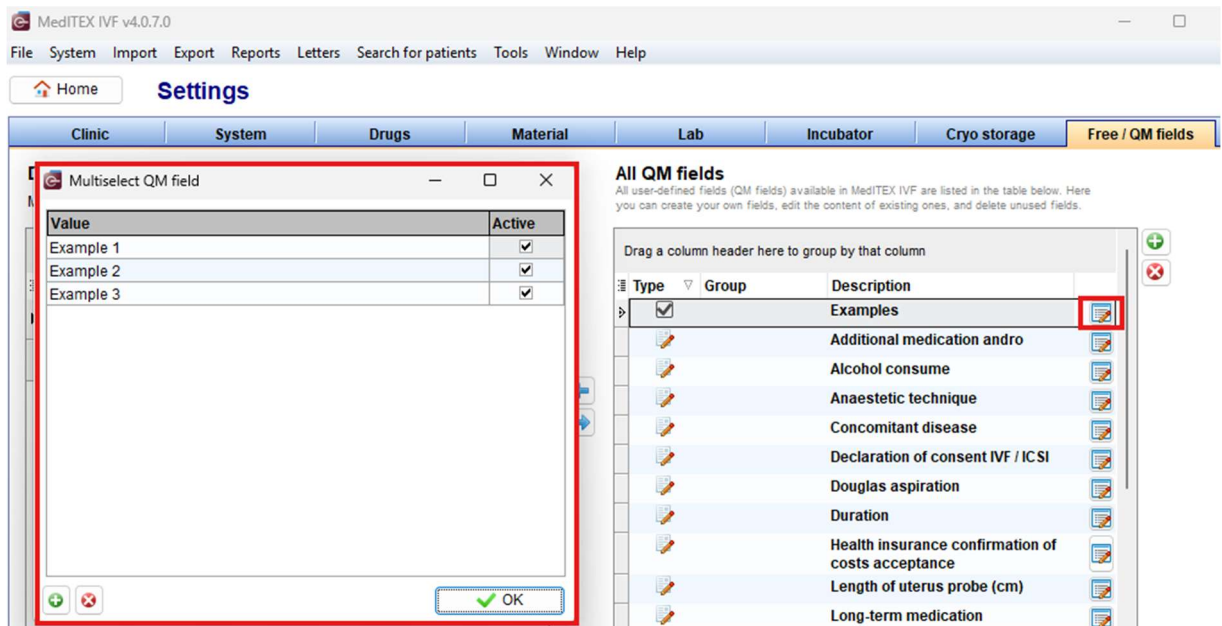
MedITEX IVF v4.0.7.0

File System Import Export Reports Letters Search for patients Tools Window Help

Home

Settings

Clinic | System | Drugs | Material | Lab | Incubator | Cryo storage | Free / QM fields

Multiselect QM field

| Value | Active |
|---|---|
| Example 1 | ☑ |
| Example 2 | ☑ |
| Example 3 | ☑ |

OK

All QM fields

All user-defined fields (QM fields) available in MedITEX IVF are listed in the table below. Here you can create your own fields, edit the content of existing ones, and delete unused fields.

Drag a column header here to group by that column

| Type | Group | Description |
|---|---|---|
| ☑ | | Examples |
| | | Additional medication andro |
| | | Alcohol consume |
| | | Anaestetic technique |
| | | Concomitant disease |
| | | Declaration of consent IVF / ICSI |
| | | Douglas aspiration |
| | | Duration |
| | | Health insurance confirmation of costs acceptance |
| | | Length of uterus probe (cm) |
| | | Long-term medication |